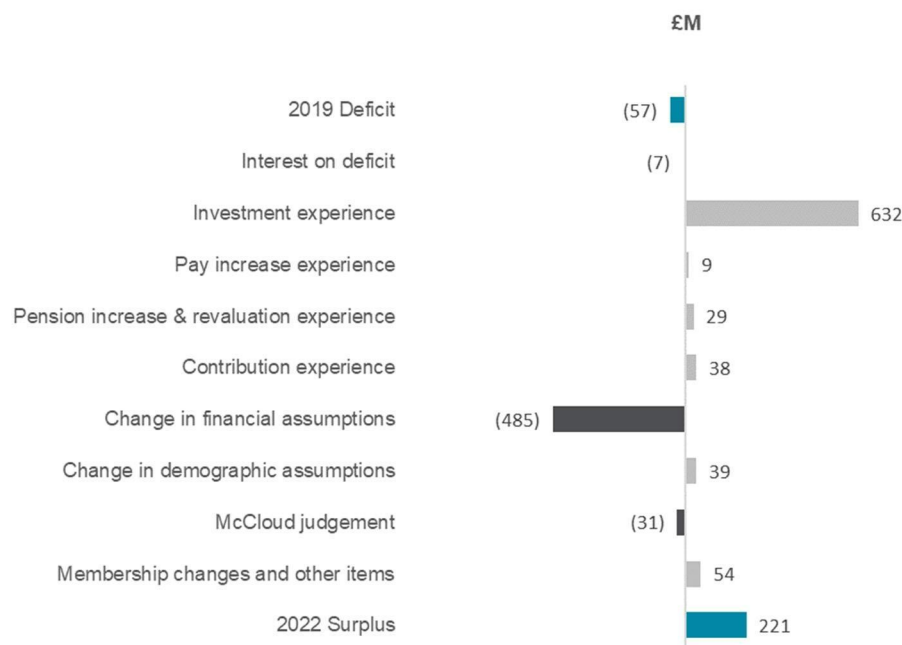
£M

2019 Deficit (57)
Interest on deficit (7)
Investment experience 632
Pay increase experience 9
Pension increase & revaluation experience 29
Contribution experience 38
Change in financial assumptions (485)
Change in demographic assumptions 39
McCloud judgement (31)
Membership changes and other items 54
2022 Surplus 221